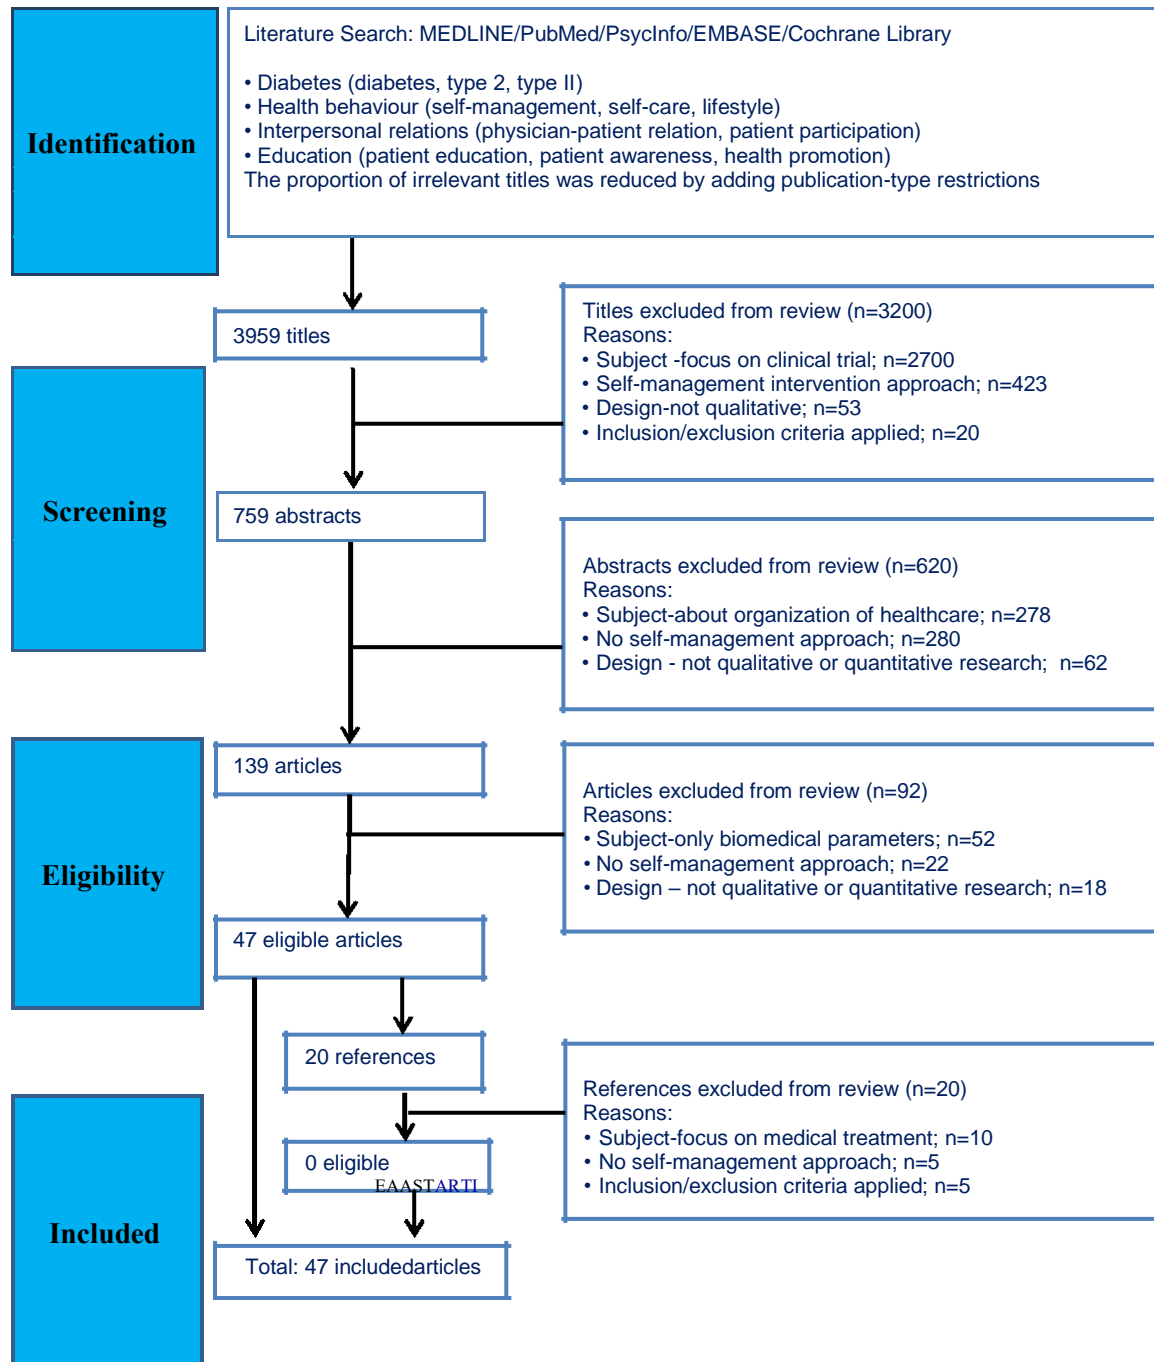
Identification

Literature Search: MEDLINE/PubMed/PsycInfo/EMBASE/Cochrane Library

• Diabetes (diabetes, type 2, type II)
• Health behaviour (self-management, self-care, lifestyle)
• Interpersonal relations (physician-patient relation, patient participation)
• Education (patient education, patient awareness, health promotion)
The proportion of irrelevant titles was reduced by adding publication-type restrictions

3959 titles

Titles excluded from review (n=3200)
Reasons:
• Subject -focus on clinical trial; n=2700
• Self-management intervention approach; n=423
• Design-not qualitative; n=53
• Inclusion/exclusion criteria applied; n=20

Screening

759 abstracts

Abstracts excluded from review (n=620)
Reasons:
• Subject-about organization of healthcare; n=278
• No self-management approach; n=280
• Design - not qualitative or quantitative research; n=62

Eligibility

139 articles

Articles excluded from review (n=92)
Reasons:
• Subject-only biomedical parameters; n=52
• No self-management approach; n=22
• Design – not qualitative or quantitative research; n=18

47 eligible articles

20 references

References excluded from review (n=20)
Reasons:
• Subject-focus on medical treatment; n=10
• No self-management approach; n=5
• Inclusion/exclusion criteria applied; n=5

0 eligible
EAASTARTI

Included

Total: 47 includedarticles